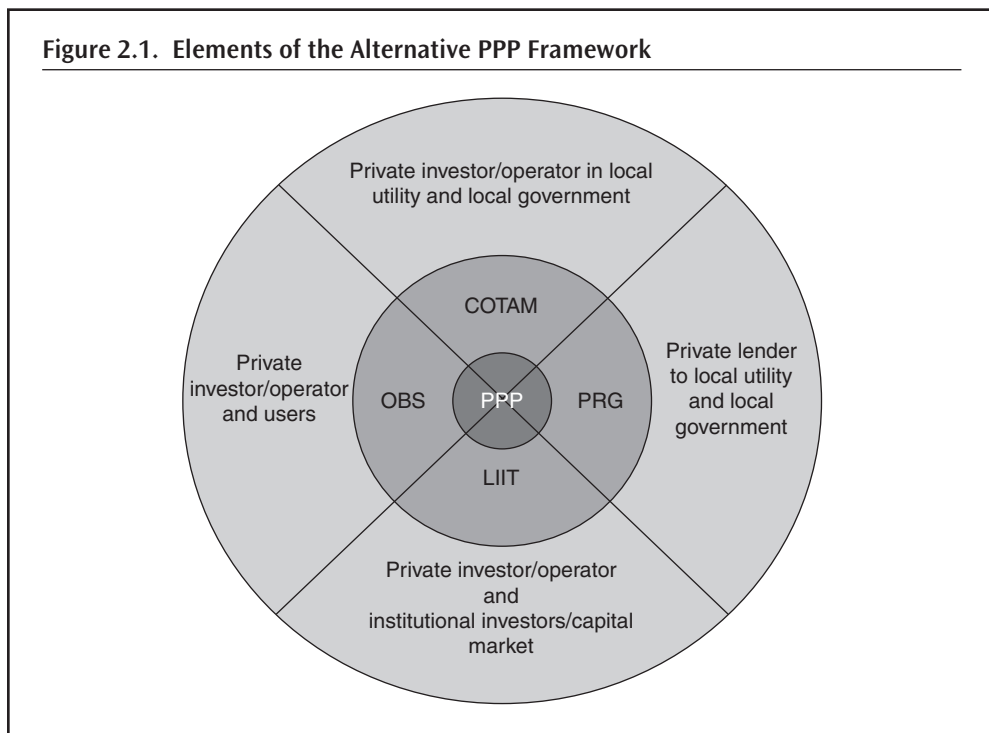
Figure 2.1. Elements of the Alternative PPP Framework

Private investor/operator in local utility and local government

COTAM

Private investor/operator and users

OBS

PPP

PRG

Private lender to local utility and local government

LIIT

Private investor/operator and institutional investors/capital market